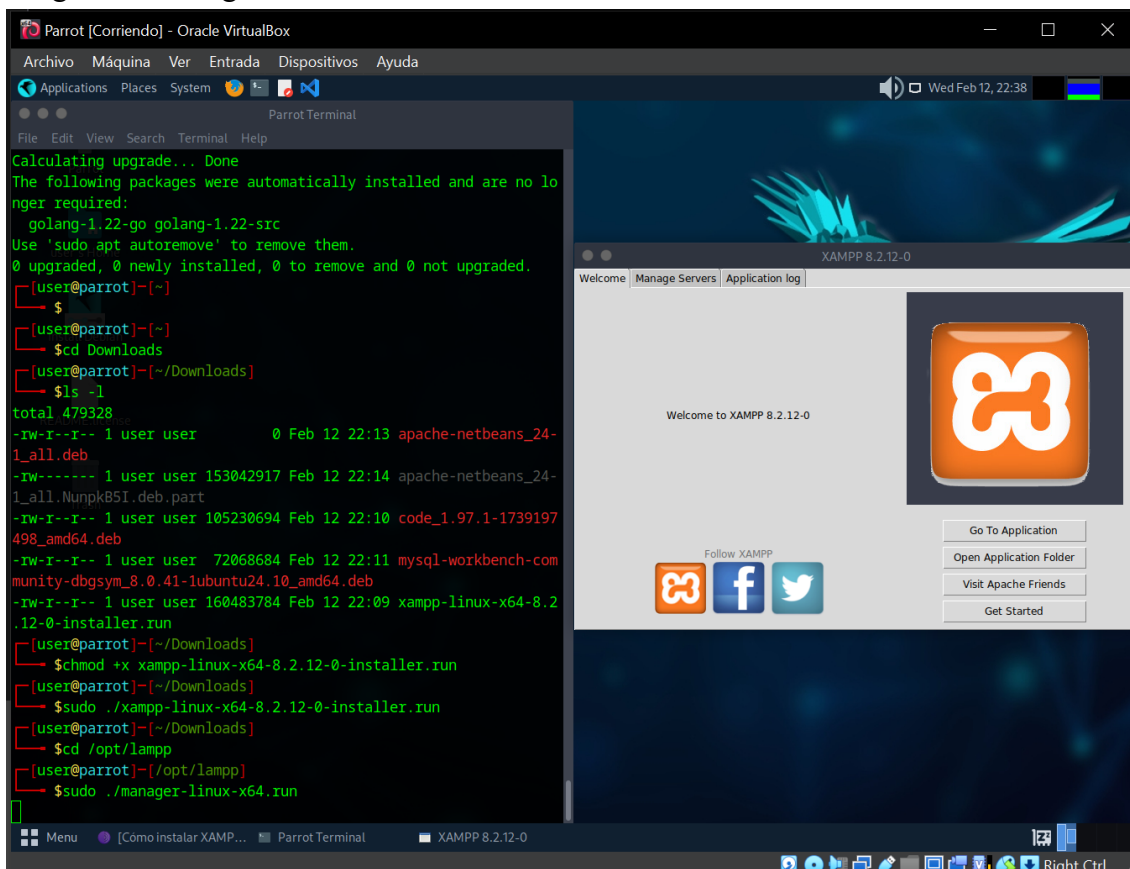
Parrot [Corriendo] - Oracle VirtualBox

Archivo Máquina Ver Entrada Dispositivos Ayuda

Applications Places System

Wed Feb 12, 22:38

Parrot Terminal

File Edit View Search Terminal Help

Calculating upgrade... Done
The following packages were automatically installed and are no longer required:
golang-1.22-go golang-1.22-src
Use 'sudo apt autoremove' to remove them.
0 upgraded, 0 newly installed, 0 to remove and 0 not upgraded.
[user@parrot]-[~]
$
[user@parrot]-[~]
$cd Downloads
[user@parrot]-[~/Downloads]
$ls -l
total 479328
-rw-r--r-- 1 user user 0 Feb 12 22:13 apache-netbeans_24-1_all.deb
-rw------- 1 user user 153042917 Feb 12 22:14 apache-netbeans_24-1_all.NunpkB5I.deb.part
-rw-r--r-- 1 user user 105230694 Feb 12 22:10 code_1.97.1-1739197498_amd64.deb
-rw-r--r-- 1 user user 72068684 Feb 12 22:11 mysql-workbench-community-dbgsym_8.0.41-1ubuntu24.10_amd64.deb
-rw-r--r-- 1 user user 160483784 Feb 12 22:09 xampp-linux-x64-8.2.12-0-installer.run
[user@parrot]-[~/Downloads]
$chmod +x xampp-linux-x64-8.2.12-0-installer.run
[user@parrot]-[~/Downloads]
$sudo ./xampp-linux-x64-8.2.12-0-installer.run
[user@parrot]-[~/Downloads]
$cd /opt/lampp
[user@parrot]-[/opt/lampp]
$sudo ./manager-linux-x64.run

XAMPP 8.2.12-0

Welcome | Manage Servers | Application log

Welcome to XAMPP 8.2.12-0

Follow XAMPP

Go To Application
Open Application Folder
Visit Apache Friends
Get Started

Menu [Cómo instalar XAMP... Parrot Terminal XAMPP 8.2.12-0

Right Ctrl